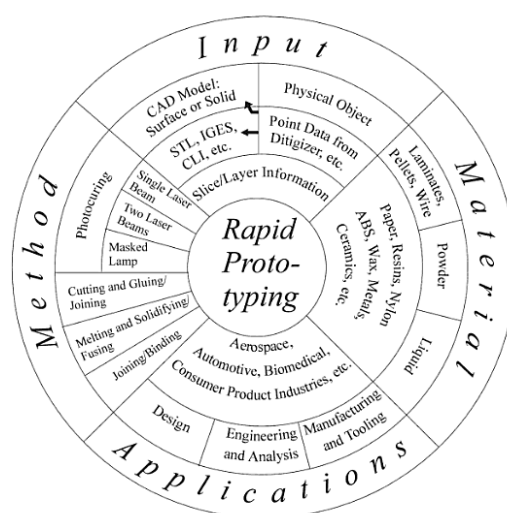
Input

CAD Model: Surface or Solid

Physical Object

STL, IGES, CLI, etc.

Point Data from Ditigizer, etc.

Slice/Layer Information

Material

Laminates, Pellets, Wire

Paper, Resins, Nylon ABS, Wax, Metals, Ceramics, etc.

Powder

Liquid

Method

Photocuring

Single Laser Beam

Two Laser Beams

Masked Lamp

Cutting and Gluing/ Joining

Melting and Solidifying/ Fusing

Joining/Binding

Rapid Proto-typing

Aerospace, Automotive, Biomedical, Consumer Product Industries, etc.

Design

Engineering and Analysis

Manufacturing and Tooling

Applications